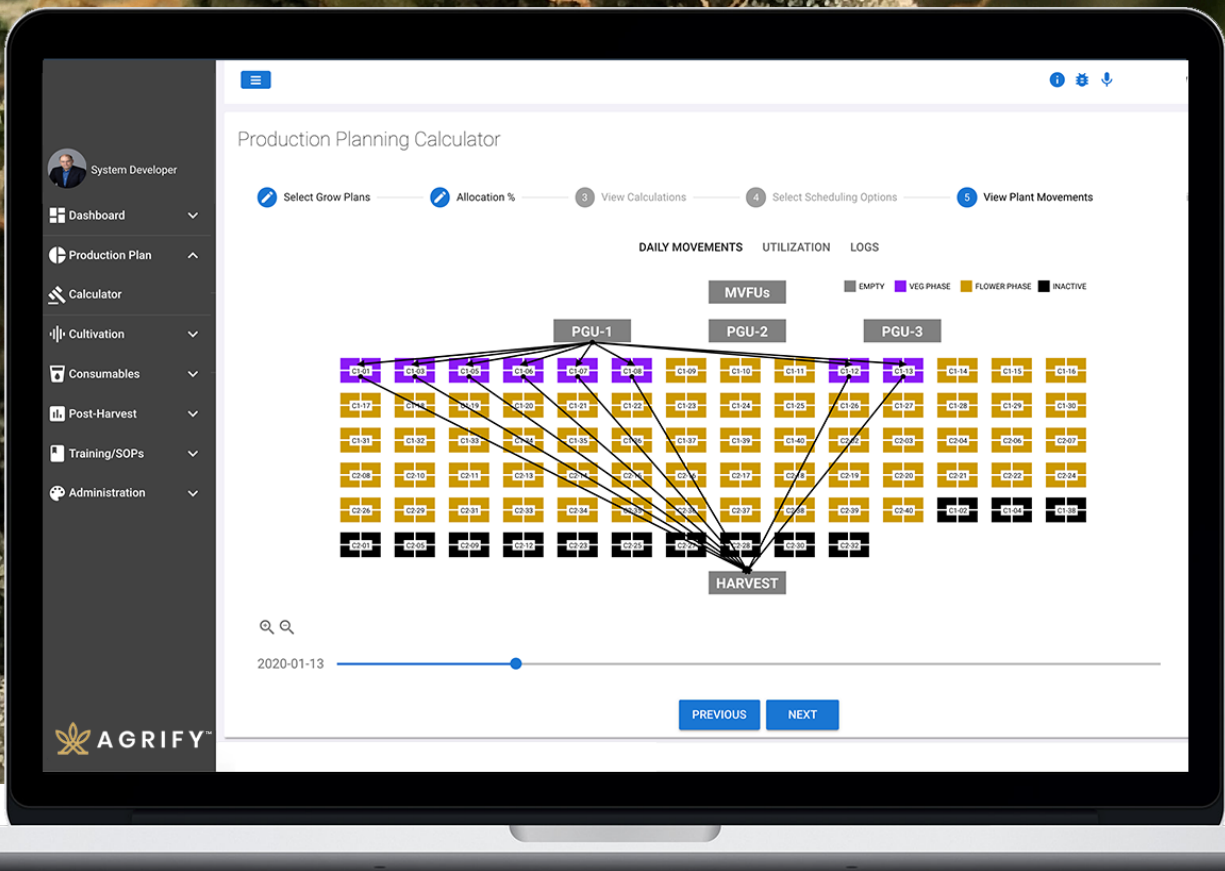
System Developer

Dashboard

Production Plan

Calculator

Cultivation

Consumables

Post-Harvest

Training/SOPs

Administration

AGRIFY™

Production Planning Calculator

Select Grow Plans — Allocation % — 3 View Calculations — 4 Select Scheduling Options — 5 View Plant Movements

DAILY MOVEMENTS UTILIZATION LOGS

MVFUs

EMPTY VEG PHASE FLOWER PHASE INACTIVE

PGU-1 PGU-2 PGU-3

C1-01 C1-03 C1-05 C1-06 C1-07 C1-08 C1-09 C1-10 C1-11 C1-12 C1-13 C1-14 C1-15 C1-16

C1-17 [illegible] C1-19 C1-20 C1-21 C1-22 C1-23 C1-24 C1-25 C1-26 C1-27 C1-28 C1-29 C1-30

C1-31 C1-32 C1-33 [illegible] C1-35 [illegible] C1-37 C1-39 C1-40 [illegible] C2-03 C2-04 C2-06 C2-07

C2-08 C2-10 C2-11 C2-13 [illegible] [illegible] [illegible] C2-17 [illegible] C2-19 C2-20 C2-21 C2-22 C2-24

C2-26 C2-29 C2-31 C2-33 C2-34 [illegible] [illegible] C2-37 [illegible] C2-39 C2-40 C1-02 C1-04 C1-38

C2-01 C2-05 C2-09 C2-12 C2-23 C2-25 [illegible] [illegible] C2-30 C2-32

HARVEST

2020-01-13

PREVIOUS NEXT